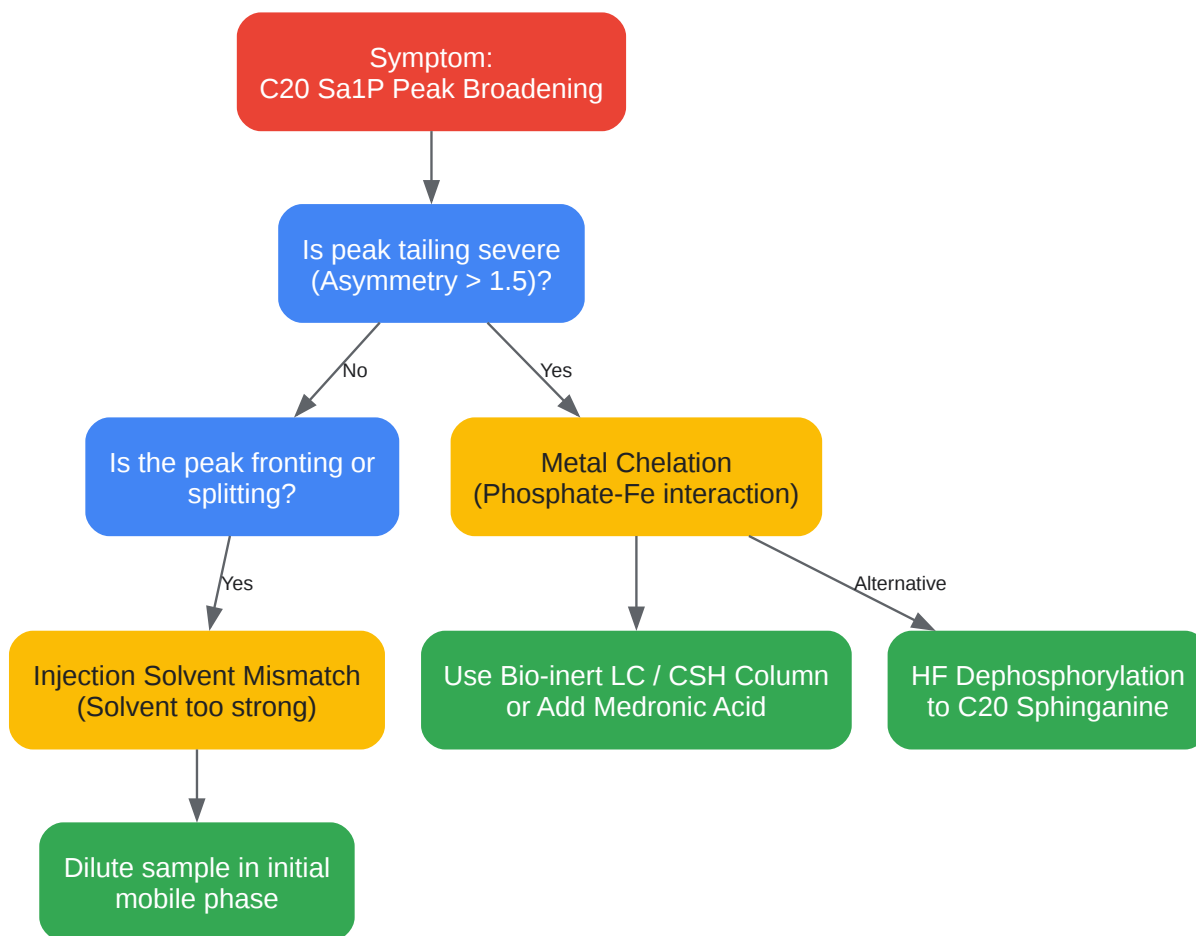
Symptom:
C20 Sa1P Peak Broadening

Is peak tailing severe
(Asymmetry > 1.5)?

No

Yes

Is the peak fronting or splitting?

Metal Chelation
(Phosphate-Fe interaction)

Yes

Alternative

Injection Solvent Mismatch
(Solvent too strong)

Use Bio-inert LC / CSH Column
or Add Medronic Acid

HF Dephosphorylation
to C20 Sphinganine

Dilute sample in initial mobile phase